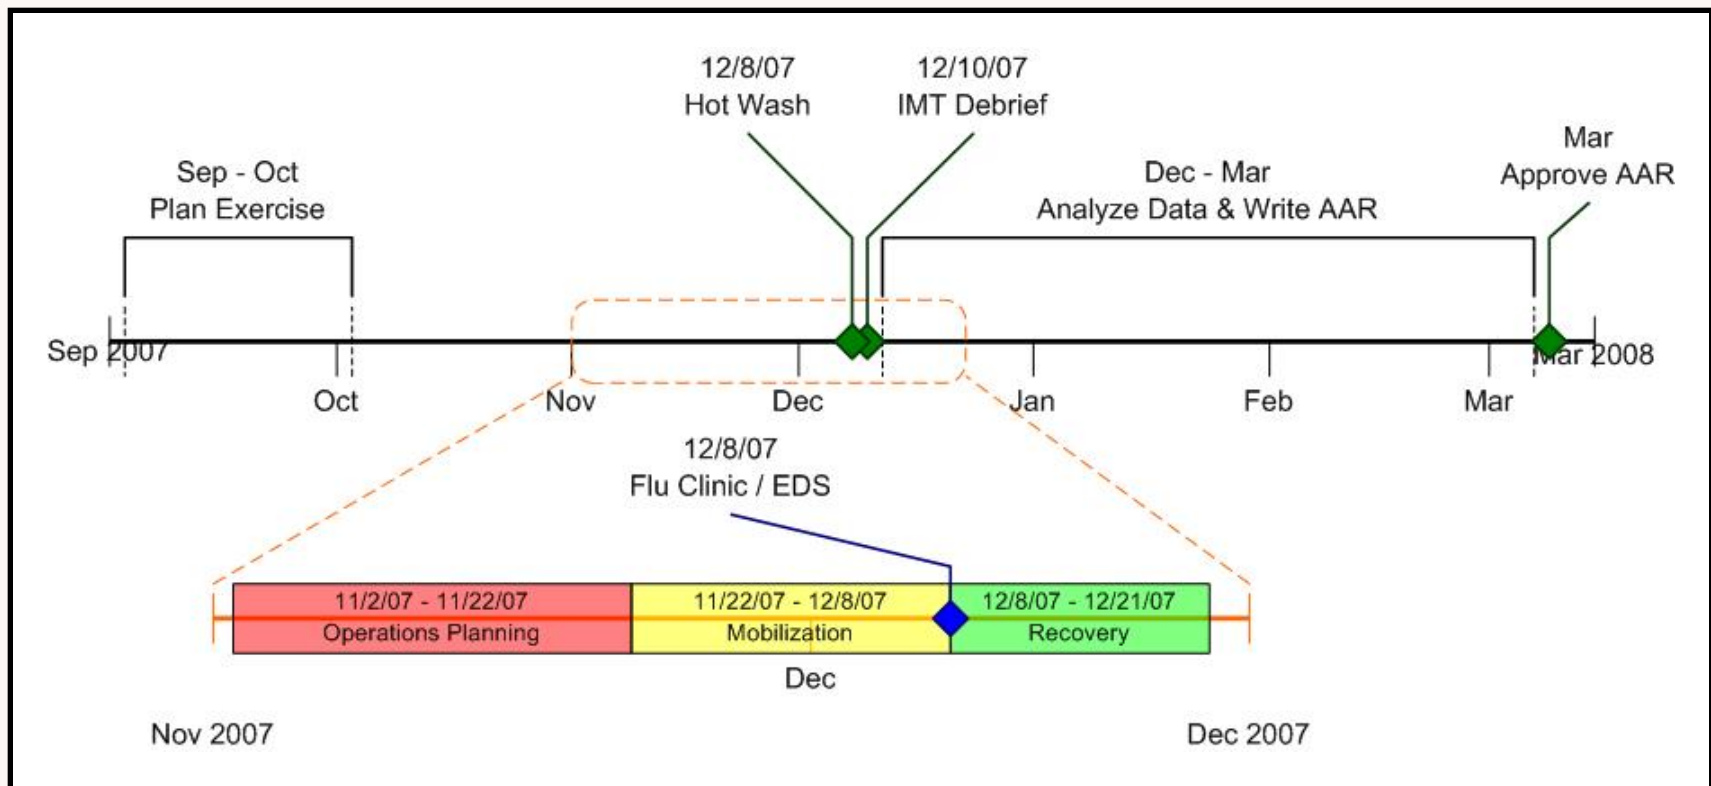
12/8/07
Hot Wash

12/10/07
IMT Debrief

Mar
Approve AAR

Sep - Oct
Plan Exercise

Dec - Mar
Analyze Data & Write AAR

Sep 2007

Mar 2008

Oct

Nov

Dec

Jan

Feb

Mar

12/8/07
Flu Clinic / EDS

| 11/2/07 - 11/22/07 Operations Planning | 11/22/07 - 12/8/07 Mobilization | 12/8/07 - 12/21/07 Recovery |
|---|---|---|

Dec

Nov 2007

Dec 2007